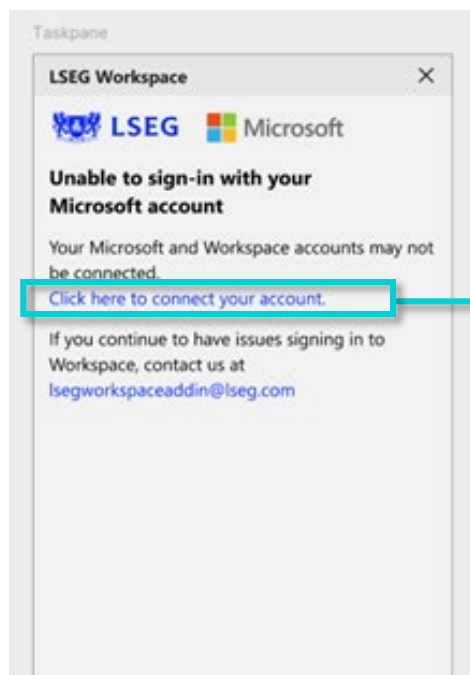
Taskpane

LSEG Workspace ×

LSEG Microsoft

Unable to sign-in with your Microsoft account

Your Microsoft and Workspace accounts may not be connected.

Click here to connect your account.

If you continue to have issues signing in to Workspace, contact us at lsegworkspaceaddin@lseg.com